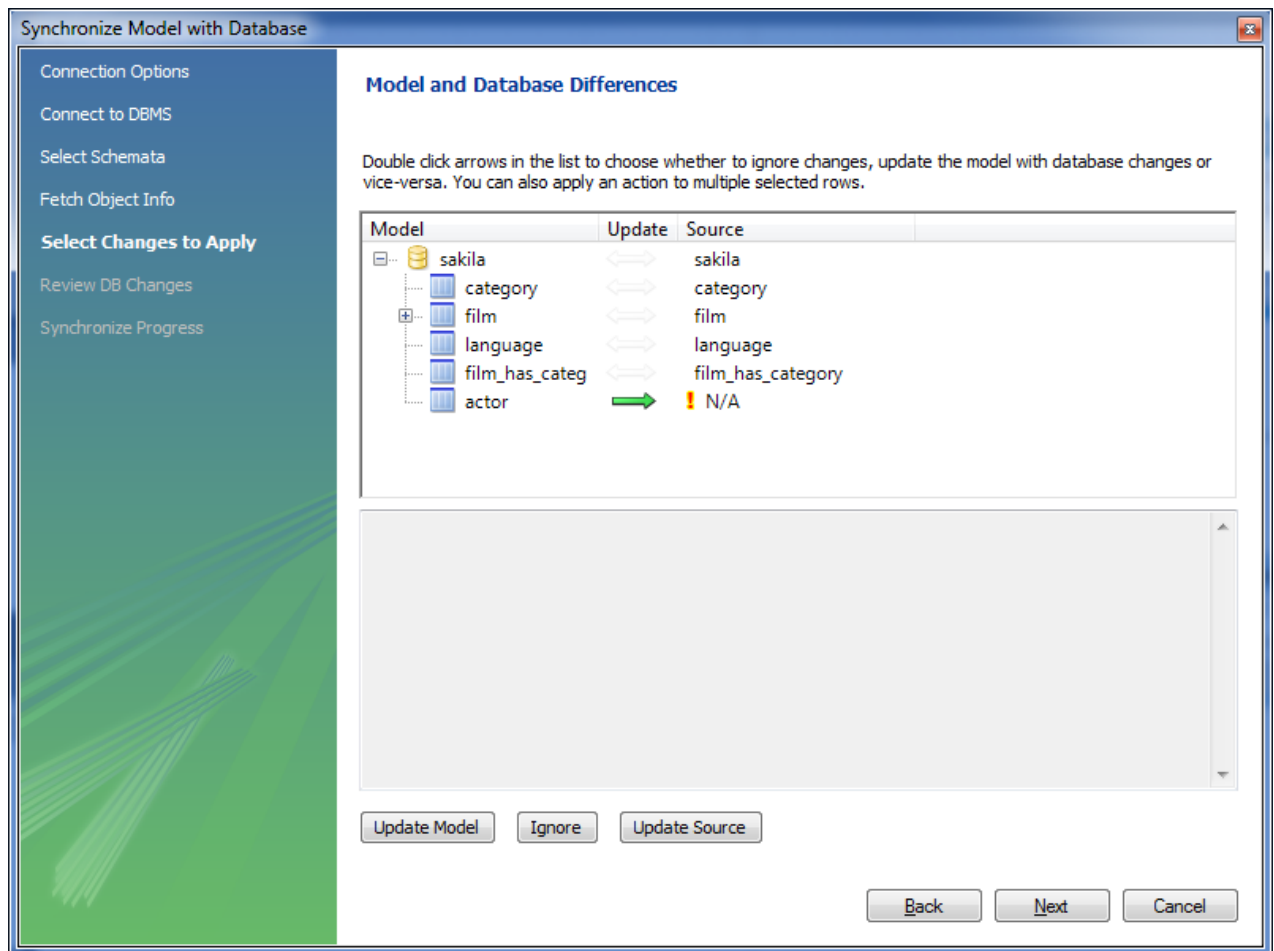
Synchronize Model with Database

Connection Options
Connect to DBMS
Select Schemata
Fetch Object Info
Select Changes to Apply
Review DB Changes
Synchronize Progress

Model and Database Differences

Double click arrows in the list to choose whether to ignore changes, update the model with database changes or vice-versa. You can also apply an action to multiple selected rows.

| Model | Update | Source |
|---|---|---|
| sakila | | sakila |
| category | | category |
| film | | film |
| language | | language |
| film_has_categ | | film_has_category |
| actor | | ! N/A |

Update Model
Ignore
Update Source

Back
Next
Cancel